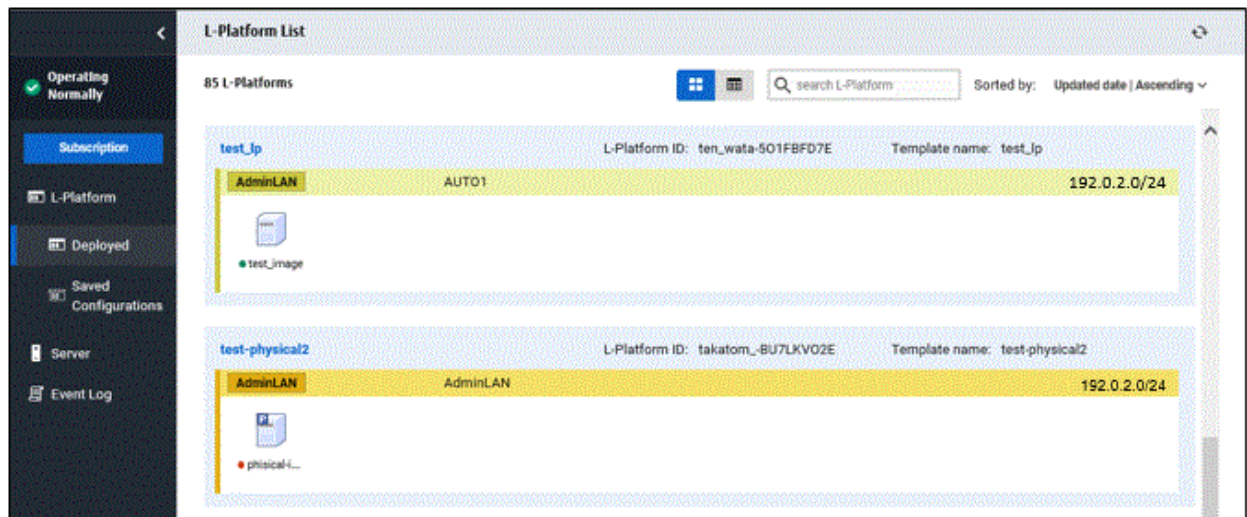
<

Operating Normally

Subscription

L-Platform

Deployed

Saved Configurations

Server

Event Log

L-Platform List

85 L-Platforms

search L-Platform

Sorted by: Updated date | Ascending

test_lp

L-Platform ID: ten_wata-5O1FBFD7E

Template name: test_lp

AdminLAN

AUTO1

192.0.2.0/24

test_image

test-physical2

L-Platform ID: takatom_-BU7LKVO2E

Template name: test-physical2

AdminLAN

AdminLAN

192.0.2.0/24

phisical-i...